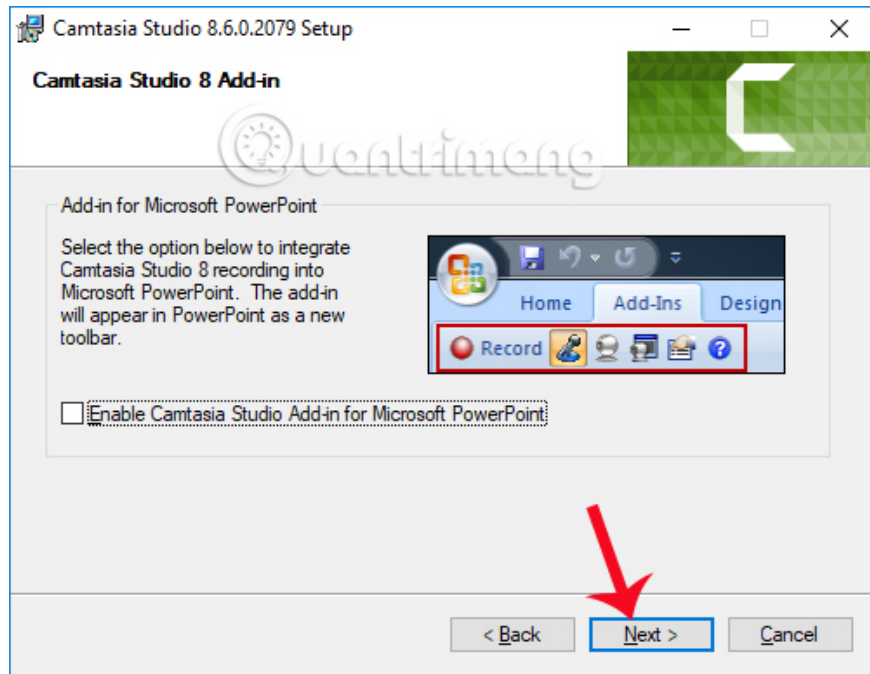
Camtasia Studio 8.6.0.2079 Setup

Camtasia Studio 8 Add-in

Quantrimang

Add-in for Microsoft PowerPoint

Select the option below to integrate Camtasia Studio 8 recording into Microsoft PowerPoint. The add-in will appear in PowerPoint as a new toolbar.

Home Add-Ins Design

Record

Enable Camtasia Studio Add-in for Microsoft PowerPoint

< Back Next > Cancel